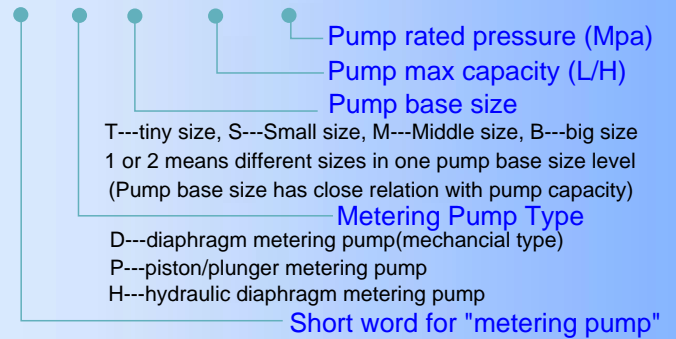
Pump rated pressure (Mpa)
Pump max capacity (L/H)
Pump base size
T---tiny size, S---Small size, M---Middle size, B---big size
1 or 2 means different sizes in one pump base size level
(Pump base size has close relation with pump capacity)
Metering Pump Type
D---diaphragm metering pump(mechancial type)
P---piston/plunger metering pump
H---hydraulic diaphragm metering pump
Short word for "metering pump"